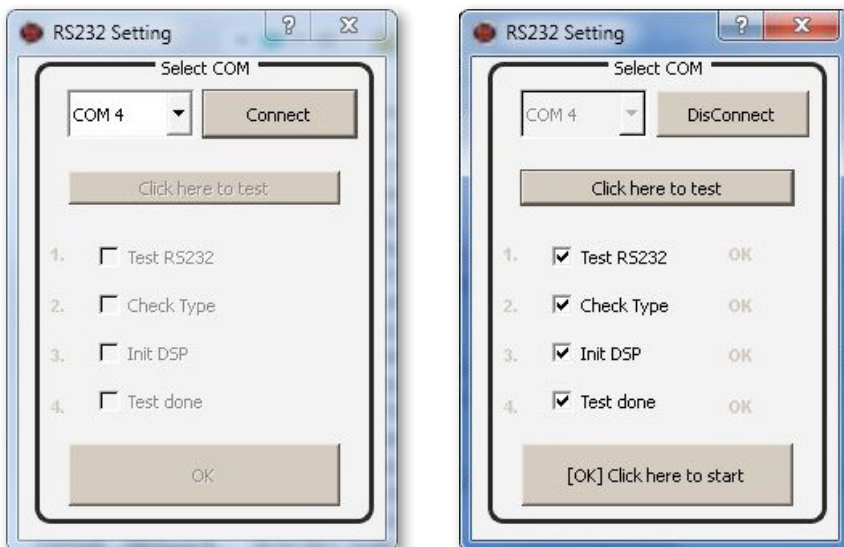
RS232 Setting ? X

Select COM

COM 4

Connect

Click here to test

1. Test RS232

2. Check Type

3. Init DSP

4. Test done

OK

RS232 Setting ? X

Select COM

COM 4

DisConnect

Click here to test

1. Test RS232 OK

2. Check Type OK

3. Init DSP OK

4. Test done OK

[OK] Click here to start